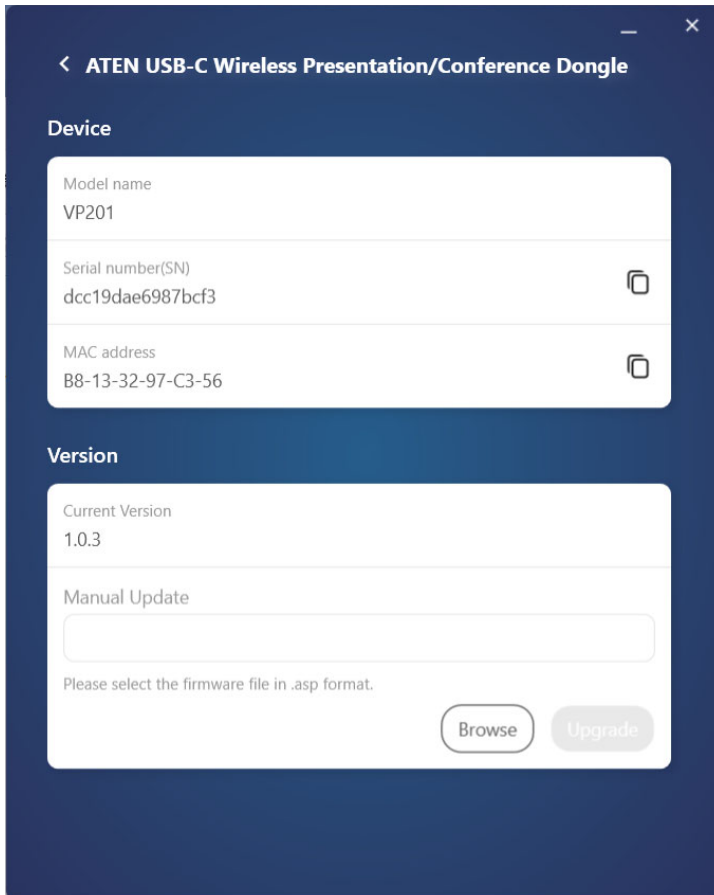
ATEN USB-C Wireless Presentation/Conference Dongle

Device

Model name
VP201

Serial number(SN)
dcc19dae6987bcf3

MAC address
B8-13-32-97-C3-56

Version

Current Version
1.0.3

Manual Update

Please select the firmware file in .asp format.

Browse
Upgrade